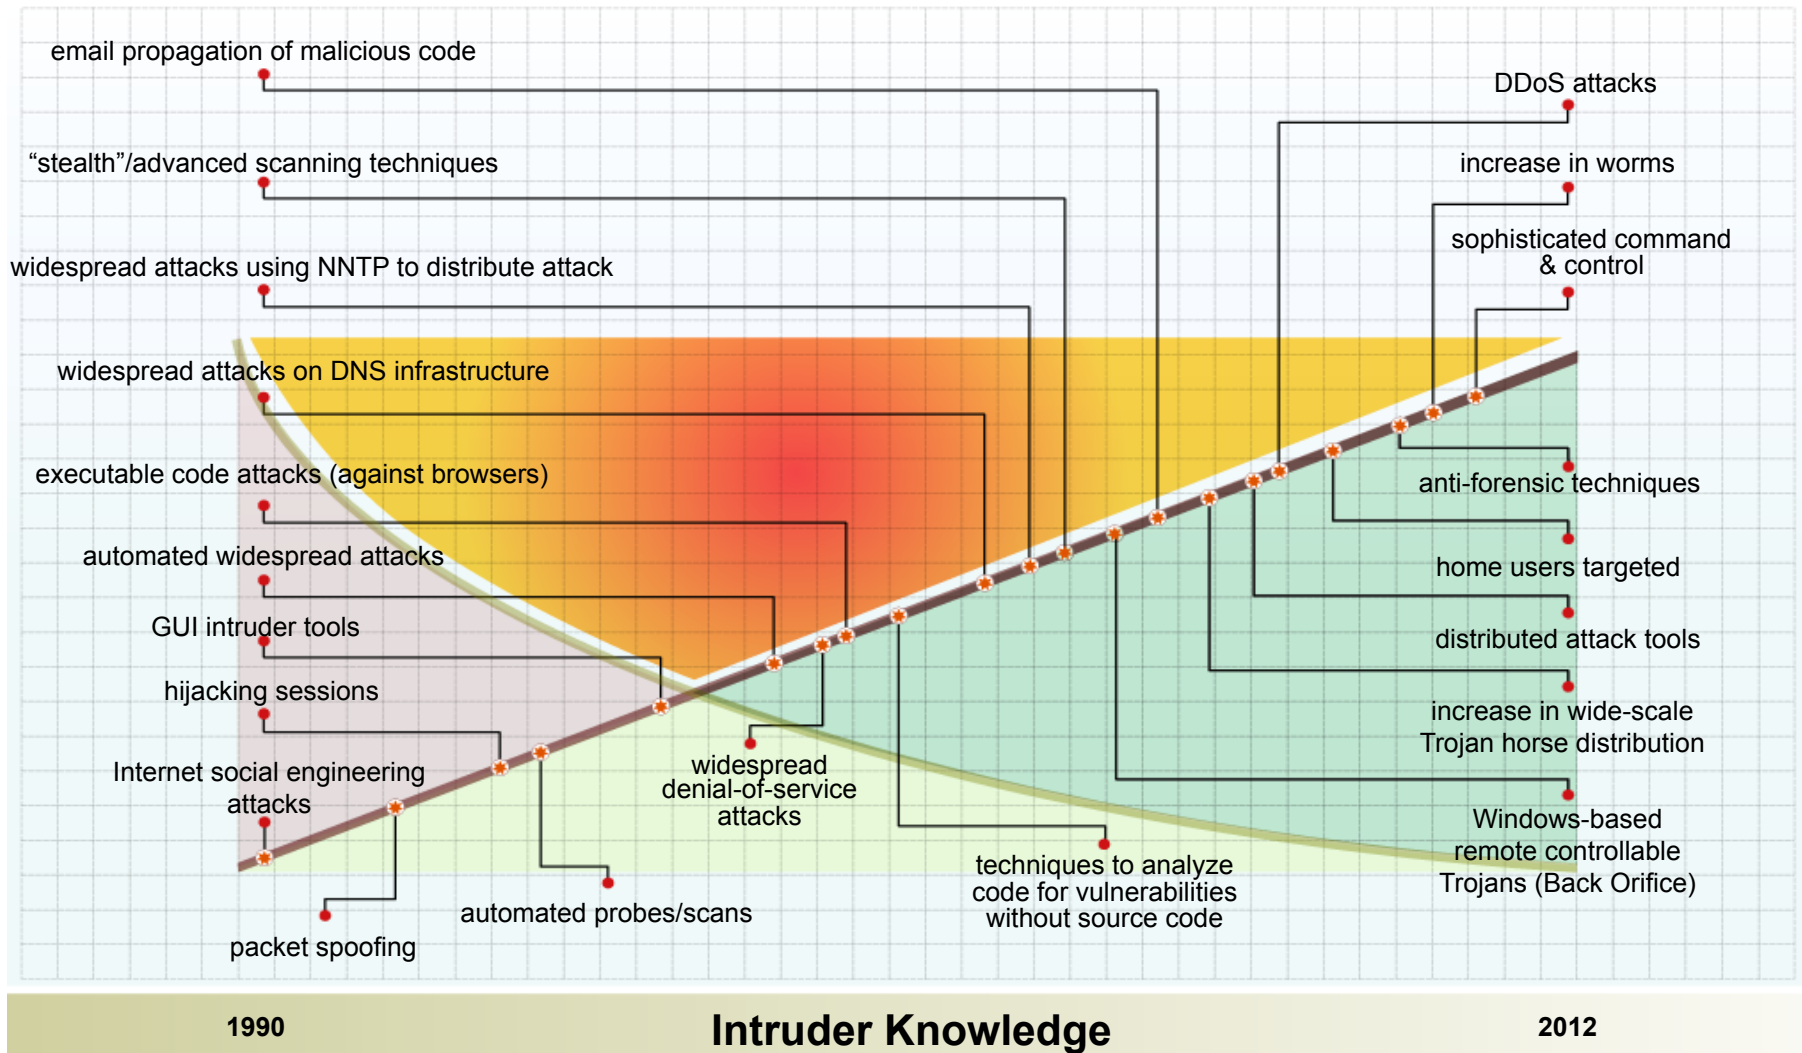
email propagation of malicious code

DDoS attacks

“stealth”/advanced scanning techniques

increase in worms

sophisticated command & control

widespread attacks using NNTP to distribute attack

widespread attacks on DNS infrastructure

executable code attacks (against browsers)

anti-forensic techniques

automated widespread attacks

home users targeted

GUI intruder tools

distributed attack tools

hijacking sessions

increase in wide-scale Trojan horse distribution

Internet social engineering attacks

widespread denial-of-service attacks

Windows-based remote controllable Trojans (Back Orifice)

techniques to analyze code for vulnerabilities without source code

automated probes/scans

packet spoofing

1990

Intruder Knowledge

2012